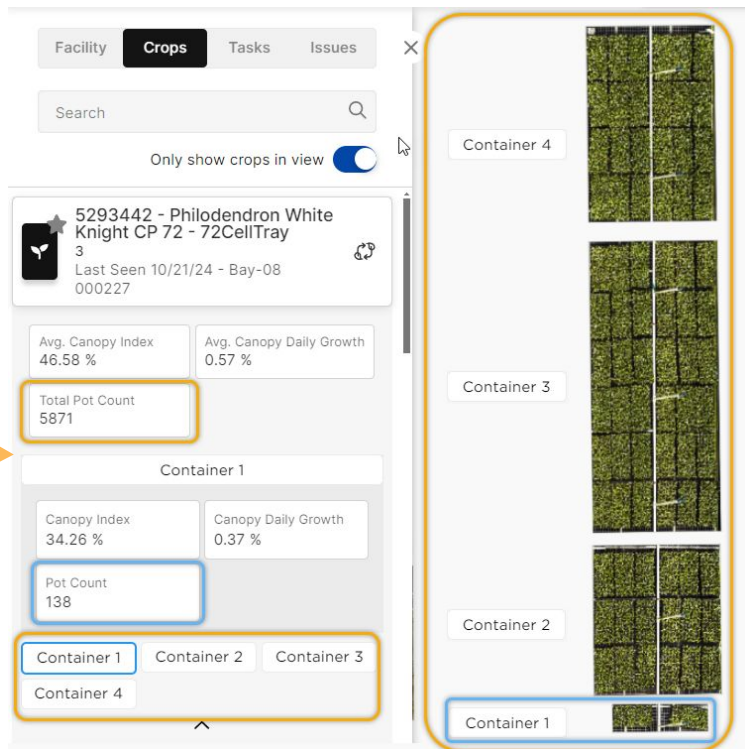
Facility Crops Tasks Issues

Search

Only show crops in view

5293442 - Philodendron White Knight CP 72 - 72CellTray
3
Last Seen 10/21/24 - Bay-08
000227

Avg. Canopy Index
46.58 %

Avg. Canopy Daily Growth
0.57 %

Total Pot Count
5871

Container 1

Canopy Index
34.26 %

Canopy Daily Growth
0.37 %

Pot Count
138

Container 1 Container 2 Container 3 Container 4

Container 4

Container 3

Container 2

Container 1